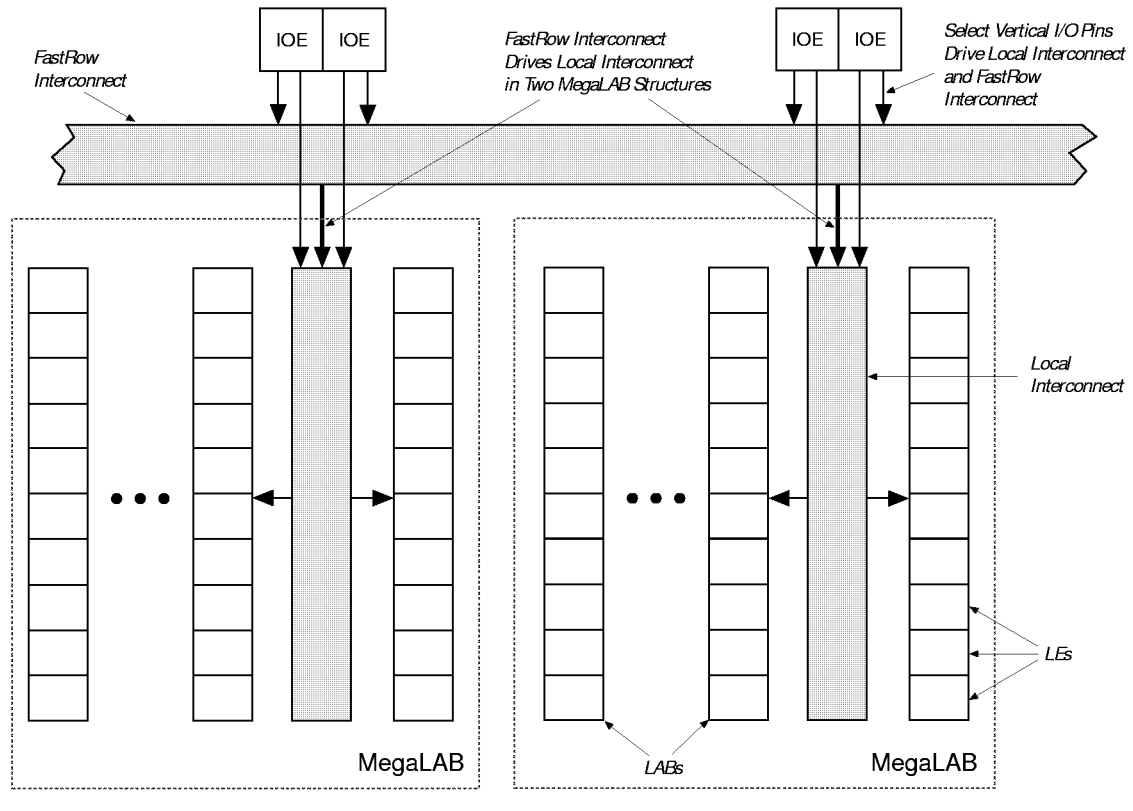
IOE IOE

FastRow Interconnect Drives Local Interconnect in Two MegaLAB Structures

IOE IOE

Select Vertical I/O Pins Drive Local Interconnect and FastRow Interconnect

FastRow Interconnect

Local Interconnect

LEs

LABs

MegaLAB

MegaLAB